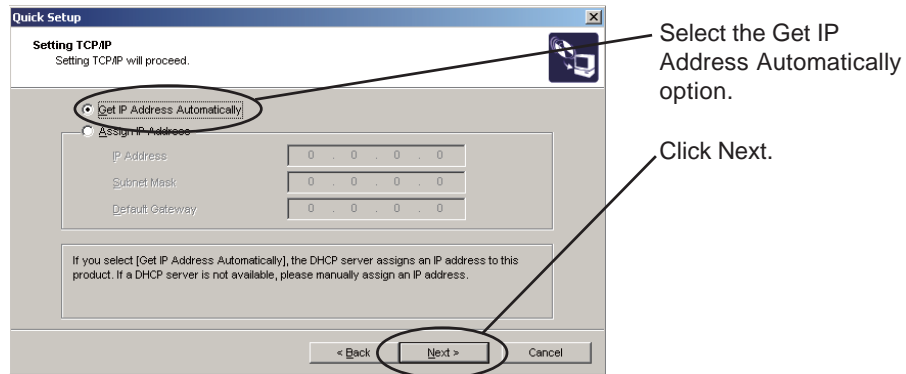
Quick Setup

Setting TCP/IP
Setting TCP/IP will proceed.

Get IP Address Automatically

Assign IP Address

IP Address 0 . 0 . 0 . 0

Subnet Mask 0 . 0 . 0 . 0

Default Gateway 0 . 0 . 0 . 0

If you select [Get IP Address Automatically], the DHCP server assigns an IP address to this product. If a DHCP server is not available, please manually assign an IP address.

< Back Next > Cancel

Select the Get IP Address Automatically option.

Click Next.